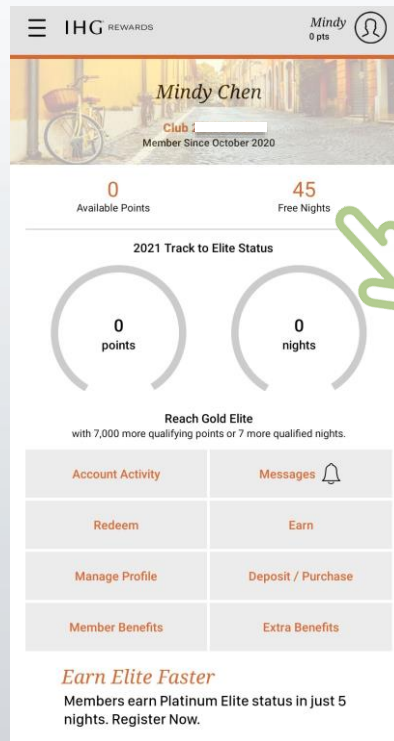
IHG REWARDS

Mindy
0 pts

Mindy Chen

Club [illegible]
Member Since October 2020

0
Available Points

45
Free Nights

2021 Track to Elite Status

0
points

0
nights

Reach Gold Elite
with 7,000 more qualifying points or 7 more qualified nights.

| Account Activity | Messages |
|---|---|
| Redeem | Earn |
| Manage Profile | Deposit / Purchase |
| Member Benefits | Extra Benefits |

Earn Elite Faster

Members earn Platinum Elite status in just 5 nights. Register Now.